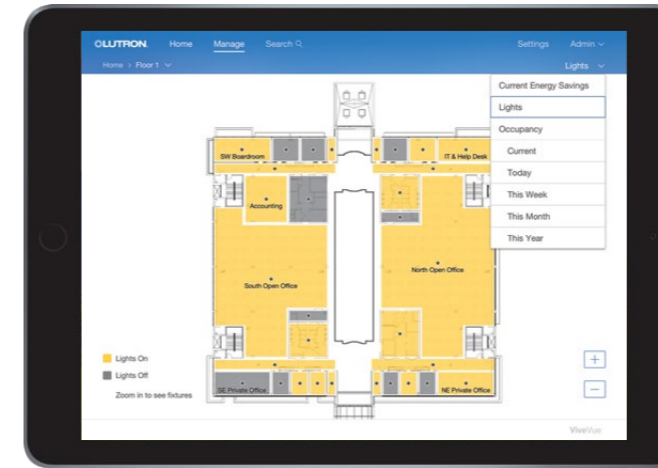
LUTRON Home Manage Search Settings Admin

Home > Floor 1

Lights

Current Energy Savings
Lights
Occupancy
Current
Today
This Week
This Month
This Year

SW Boardroom
IT & Help Desk
Accounting
South Open Office
North Open Office
SE Private Office
NE Private Office

Lights On
Lights Off
Zoom in to see fixtures

+
−

ViveVue